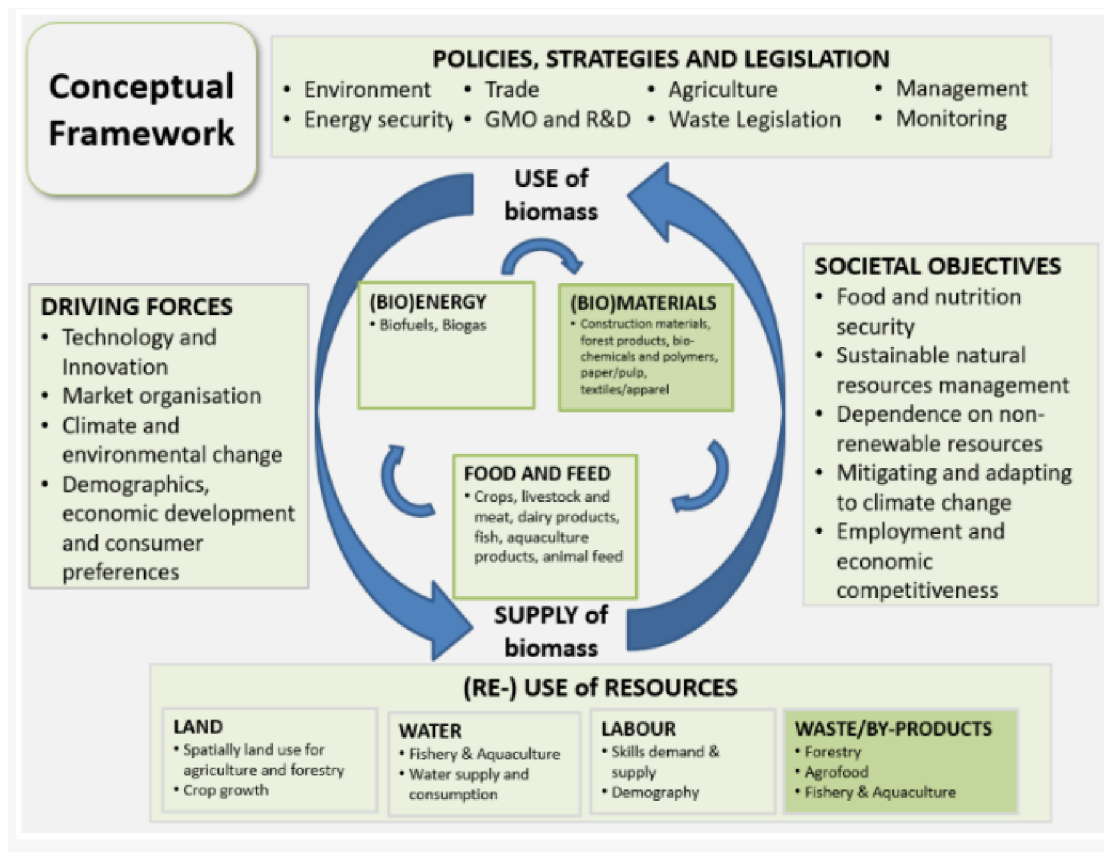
Conceptual Framework

POLICIES, STRATEGIES AND LEGISLATION
• Environment
• Energy security
• Trade
• GMO and R&D
• Agriculture
• Waste Legislation
• Management
• Monitoring

USE of biomass

DRIVING FORCES
• Technology and Innovation
• Market organisation
• Climate and environmental change
• Demographics, economic development and consumer preferences

(BIO)ENERGY
• Biofuels, Biogas

(BIO)MATERIALS
• Construction materials, forest products, biochemicals and polymers, paper/pulp, textiles/apparel

FOOD AND FEED
• Crops, livestock and meat, dairy products, fish, aquaculture products, animal feed

SOCIETAL OBJECTIVES
• Food and nutrition security
• Sustainable natural resources management
• Dependence on non-renewable resources
• Mitigating and adapting to climate change
• Employment and economic competitiveness

SUPPLY of biomass

(RE-) USE of RESOURCES

LAND
• Spatially land use for agriculture and forestry
• Crop growth

WATER
• Fishery & Aquaculture
• Water supply and consumption

LABOUR
• Skills demand & supply
• Demography

WASTE/BY-PRODUCTS
• Forestry
• Agrofood
• Fishery & Aquaculture